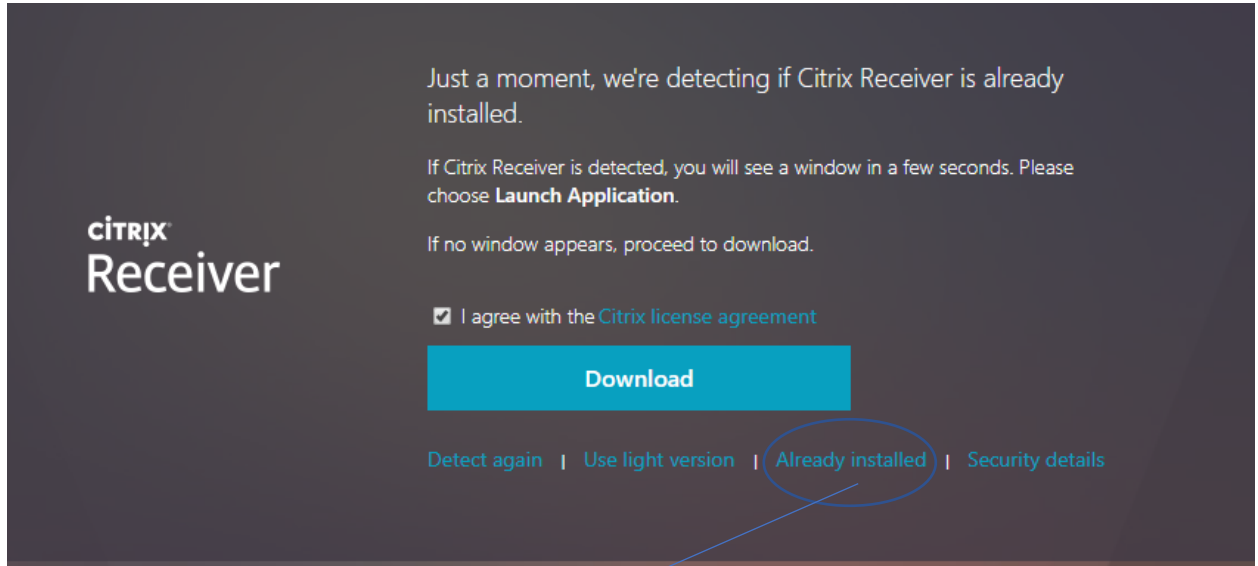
CITRIX
Receiver

Just a moment, we're detecting if Citrix Receiver is already installed.

If Citrix Receiver is detected, you will see a window in a few seconds. Please choose **Launch Application**.

If no window appears, proceed to download.

I agree with the Citrix license agreement

Download

Detect again | Use light version | Already installed | Security details